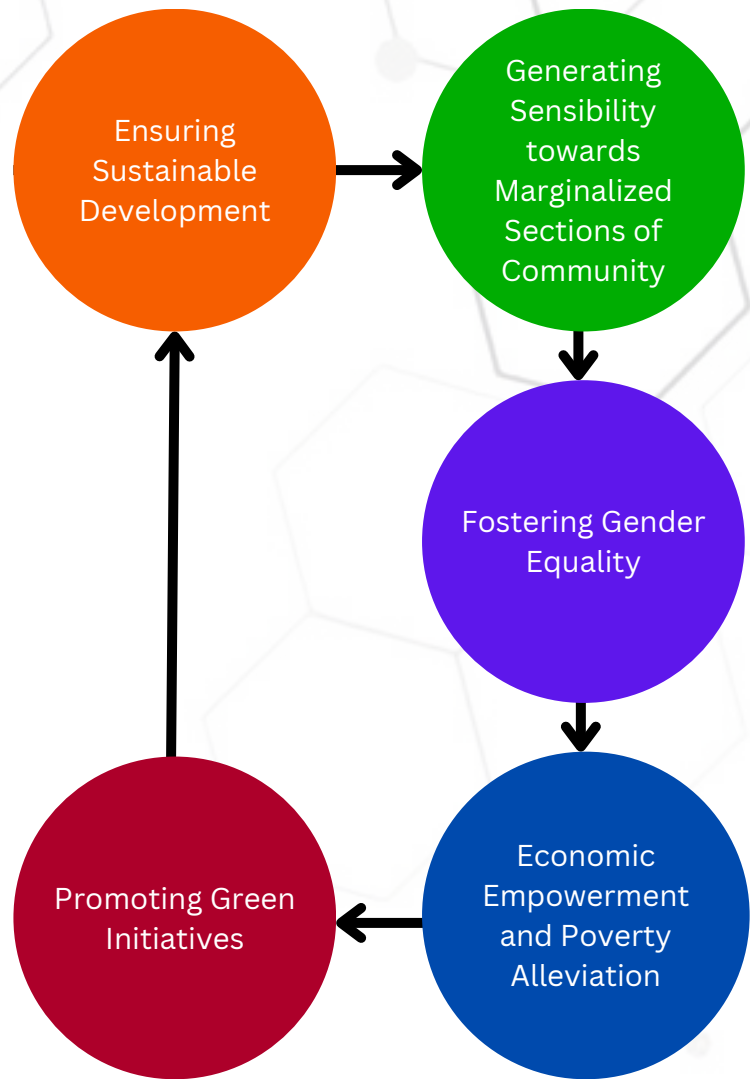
Ensuring Sustainable Development

Generating Sensibility towards Marginalized Sections of Community

Fostering Gender Equality

Economic Empowerment and Poverty Alleviation

Promoting Green Initiatives